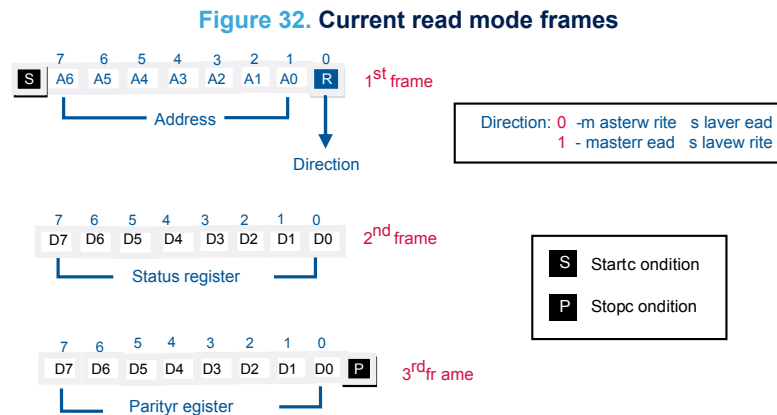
Figure 32. Current read mode frames

7 6 5 4 3 2 1 0
S A6 A5 A4 A3 A2 A1 A0 R
$1^{st}$ frame

Address

Direction

Direction: 0 -m asterw rite s laver ead
1 - masterr ead s lavew rite

7 6 5 4 3 2 1 0
D7 D6 D5 D4 D3 D2 D1 D0
$2^{nd}$ frame

Status register

S Startc ondition

P Stopc ondition

7 6 5 4 3 2 1 0
D7 D6 D5 D4 D3 D2 D1 D0 P
$3^{rd}$fr ame

Parityr egister